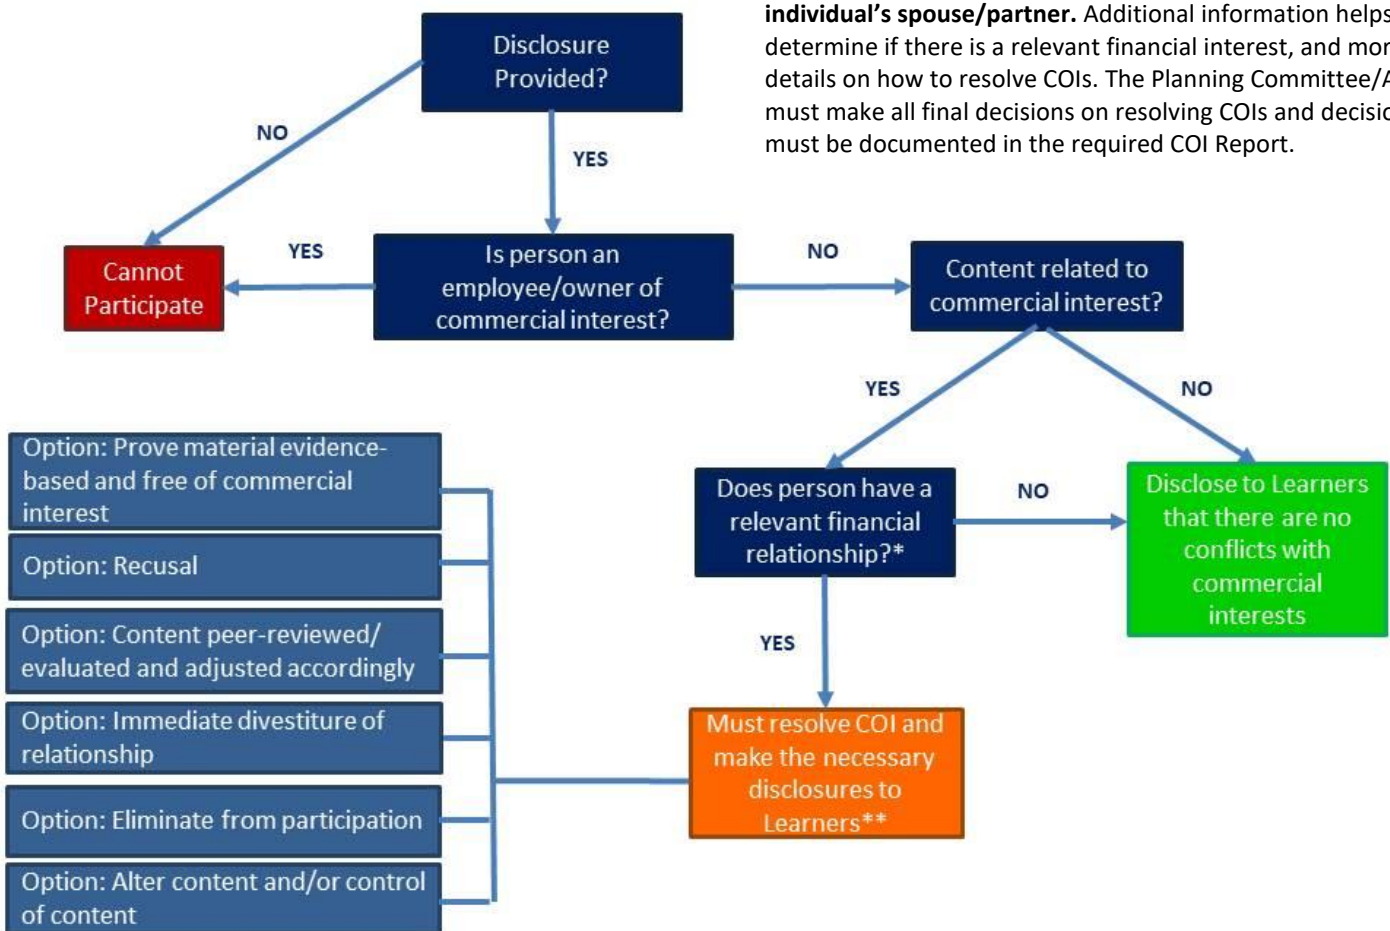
**individual's spouse/partner.** Additional information helps determine if there is a relevant financial interest, and mor details on how to resolve COIs. The Planning Committee/A must make all final decisions on resolving COIs and decisio must be documented in the required COI Report.

Disclosure Provided?

NO

YES

Cannot Participate

YES

Is person an employee/owner of commercial interest?

NO

Content related to commercial interest?

YES

NO

Option: Prove material evidence-based and free of commercial interest

Option: Recusal

Option: Content peer-reviewed/ evaluated and adjusted accordingly

Option: Immediate divestiture of relationship

Option: Eliminate from participation

Option: Alter content and/or control of content

Does person have a relevant financial relationship?*

NO

Disclose to Learners that there are no conflicts with commercial interests

YES

Must resolve COI and make the necessary disclosures to Learners**